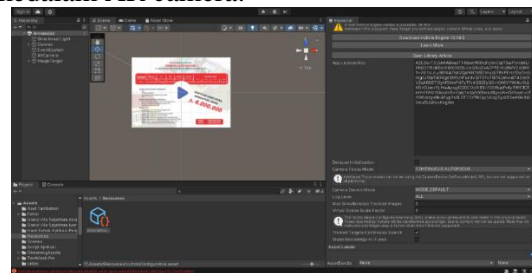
Hierarchy
Scene
Game
Asset Store
Inspector
Download Vuforia Engine
Learn More
Open Library Article
App License Key
Delayed Initialization
Camera Focus Mode
CONTINUOUS AUTOFOCUS
Camera Device Mode
MODE_DEFAULT
Log Level
ALL
Project
Console
Assets
Resources
Scenes
Scripts
StreamingAssets
None
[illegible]